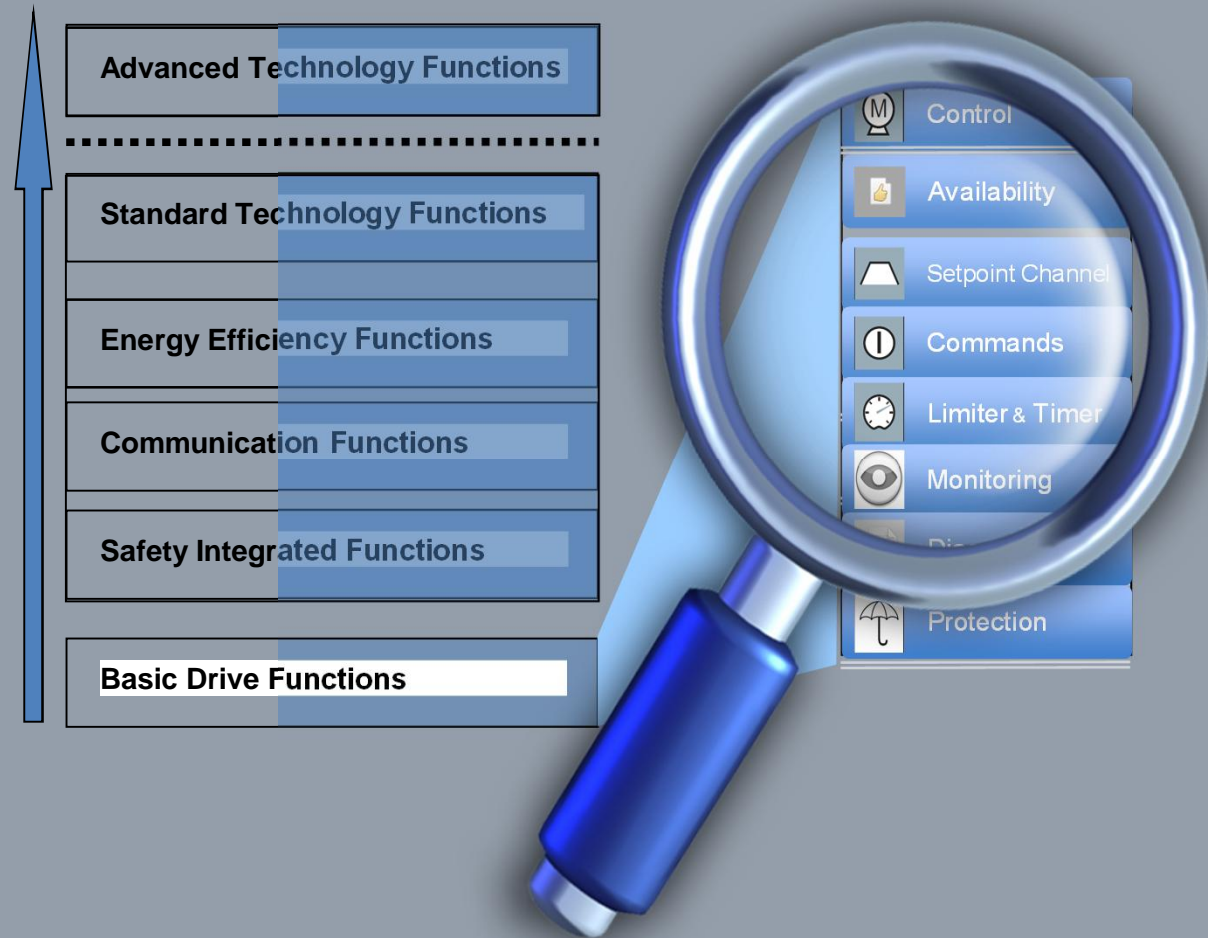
Advanced Technology Functions

Standard Technology Functions

Energy Efficiency Functions

Communication Functions

Safety Integrated Functions

Basic Drive Functions

M Control

Availability

Setpoint Channel

Commands

Limiter & Timer

Monitoring

Dia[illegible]

Protection